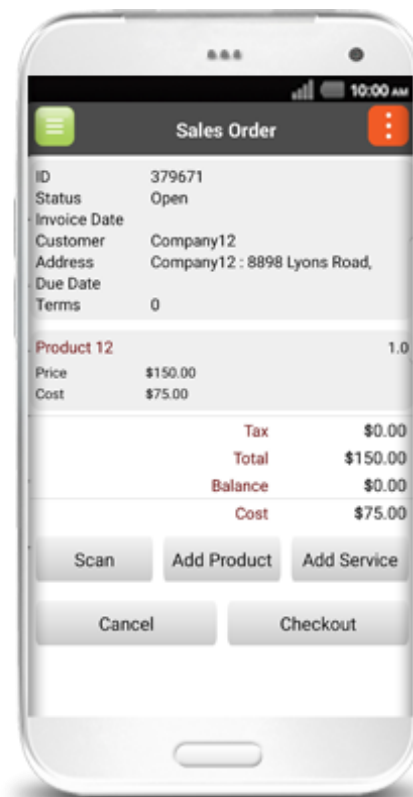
10:00 AM

Sales Order

| | |
|---|---|
| ID | 379671 |
| Status | Open |
| Invoice Date | |
| Customer | Company12 |
| Address | Company12 : 8898 Lyons Road, |
| Due Date | |
| Terms | 0 |

Product 12 1.0
Price $150.00
Cost $75.00

| | |
|---|---|
| Tax | $0.00 |
| Total | $150.00 |
| Balance | $0.00 |
| Cost | $75.00 |

Scan
Add Product
Add Service
Cancel
Checkout